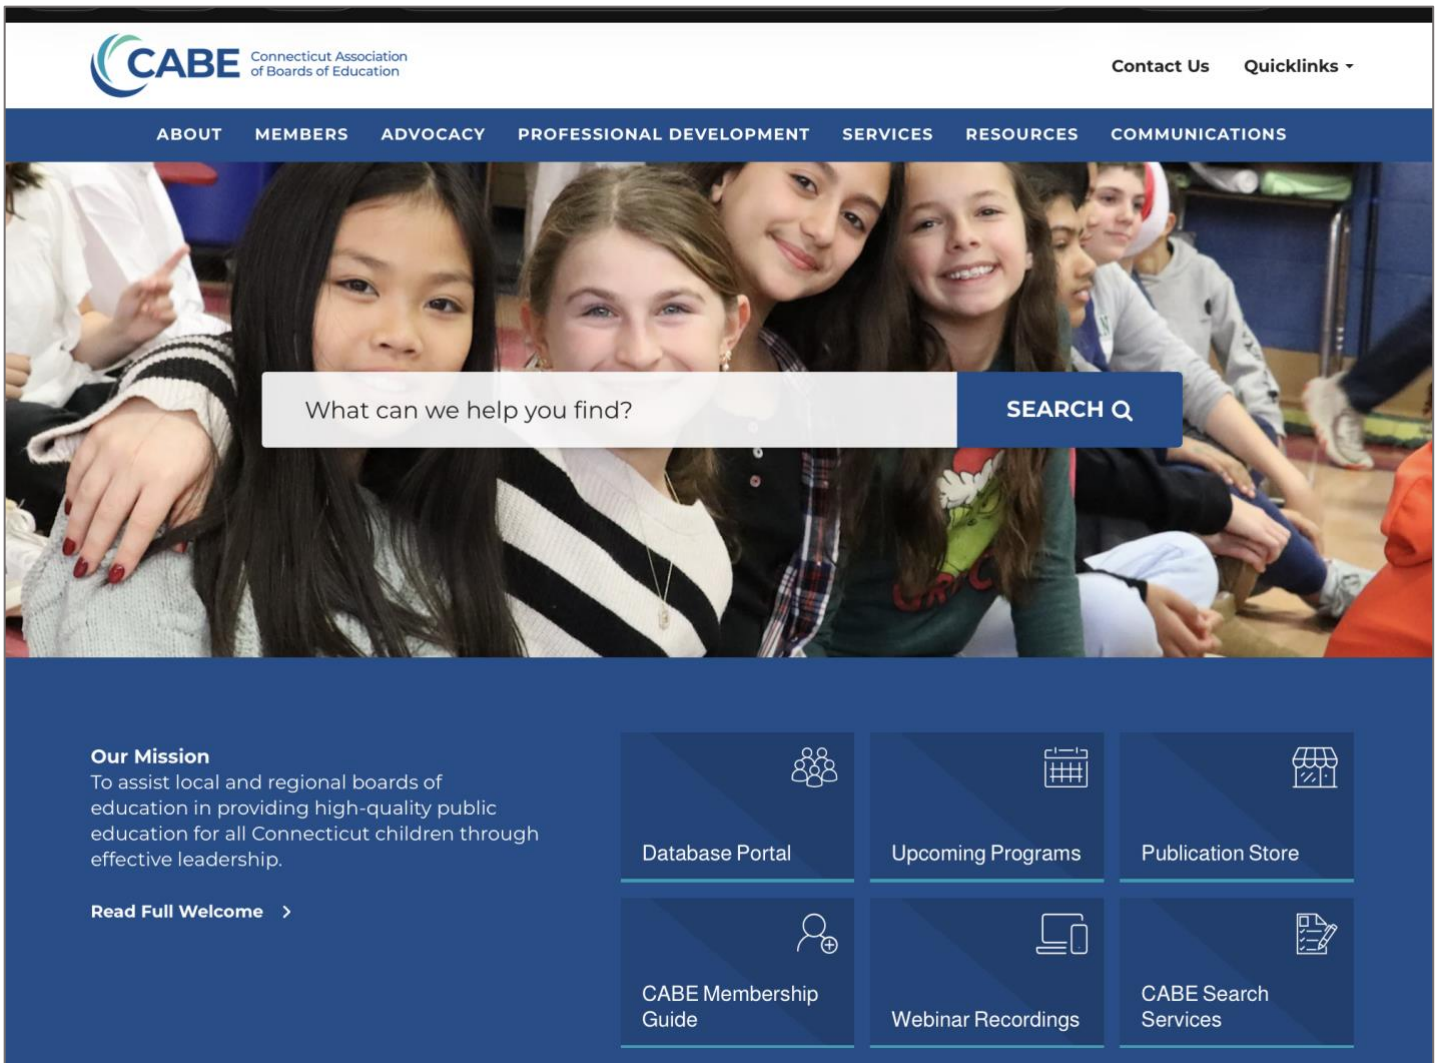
CABE Connecticut Association of Boards of Education

Contact Us Quicklinks

ABOUT MEMBERS ADVOCACY PROFESSIONAL DEVELOPMENT SERVICES RESOURCES COMMUNICATIONS

What can we help you find?

SEARCH

Our Mission
To assist local and regional boards of education in providing high-quality public education for all Connecticut children through effective leadership.

Read Full Welcome >

Database Portal

Upcoming Programs

Publication Store

CABE Membership Guide

Webinar Recordings

CABE Search Services